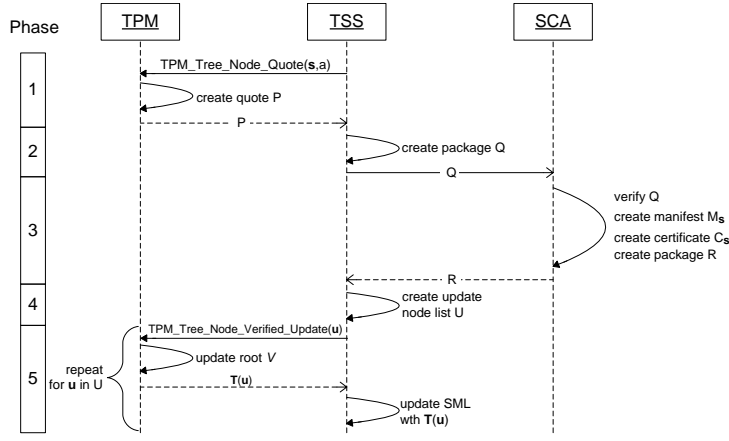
Phase

TPM

TSS

SCA

1

TPM_Tree_Node_Quote(**s**,a)

create quote P

P

2

create package Q

Q

3

verify Q

create manifest $M_{\mathbf{s}}$

create certificate $C_{\mathbf{s}}$

create package R

R

4

create update node list U

5

TPM_Tree_Node_Verified_Update(**u**)

repeat for **u** in U

update root *V*

**T**(**u**)

update SML wth **T**(**u**)